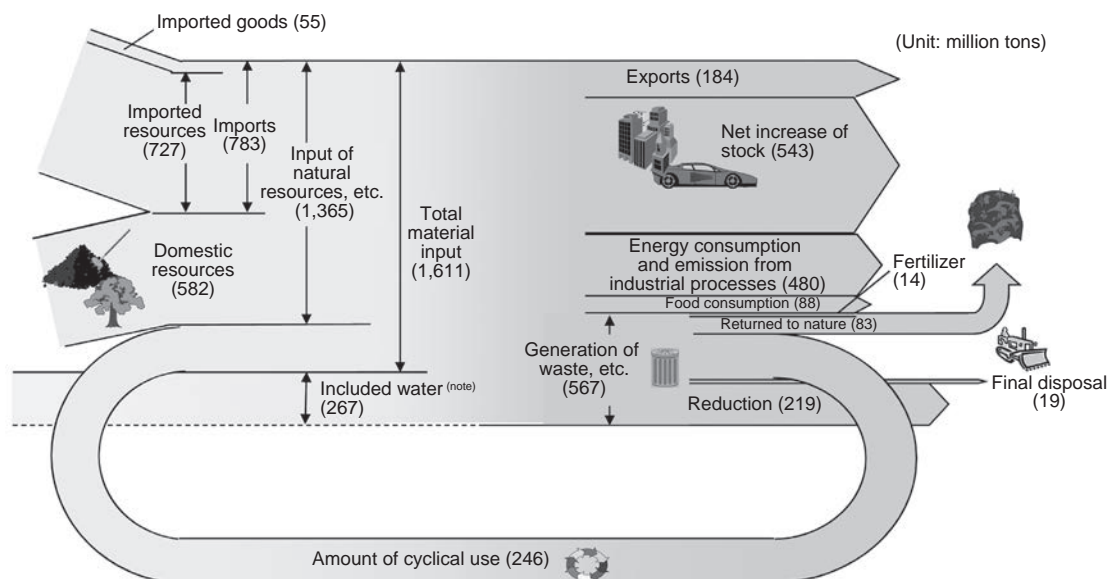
Imported goods (55)

(Unit: million tons)

Imported resources (727)

Imports (783)

Input of natural resources, etc. (1,365)

Total material input (1,611)

Domestic resources (582)

Exports (184)

Net increase of stock (543)

Energy consumption and emission from industrial processes (480)

Fertilizer (14)

Food consumption (88)

Returned to nature (83)

Generation of waste, etc. (567)

Final disposal (19)

Reduction (219)

Included water $^{(note)}$ (267)

Amount of cyclical use (246)